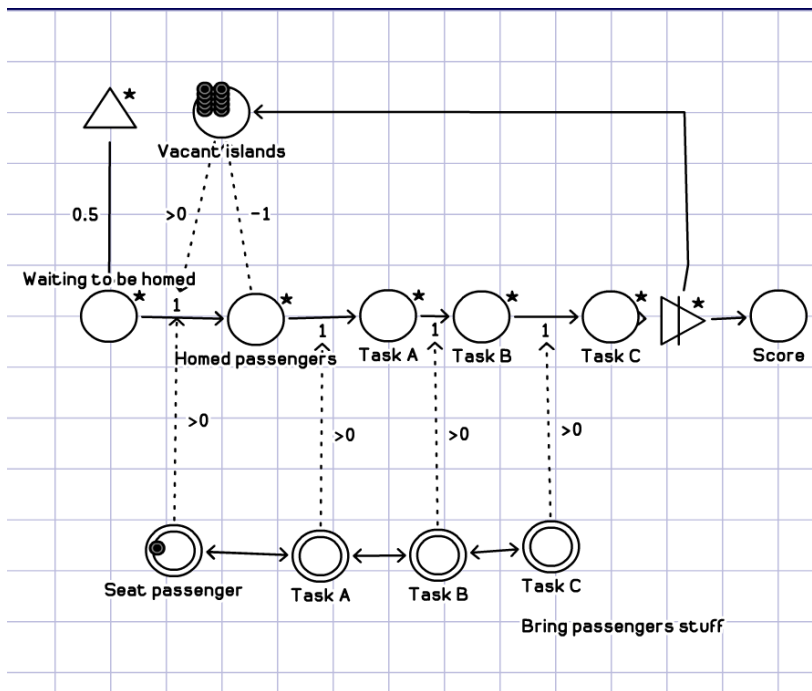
*

Vacant islands

0.5

>0

-1

Waiting to be homed

*

1

*

Homed passengers

1

*

Task A

1

*

Task B

1

*

Task C

*

Score

>0

>0

>0

>0

Seat passenger

Task A

Task B

Task C

Bring passengers stuff